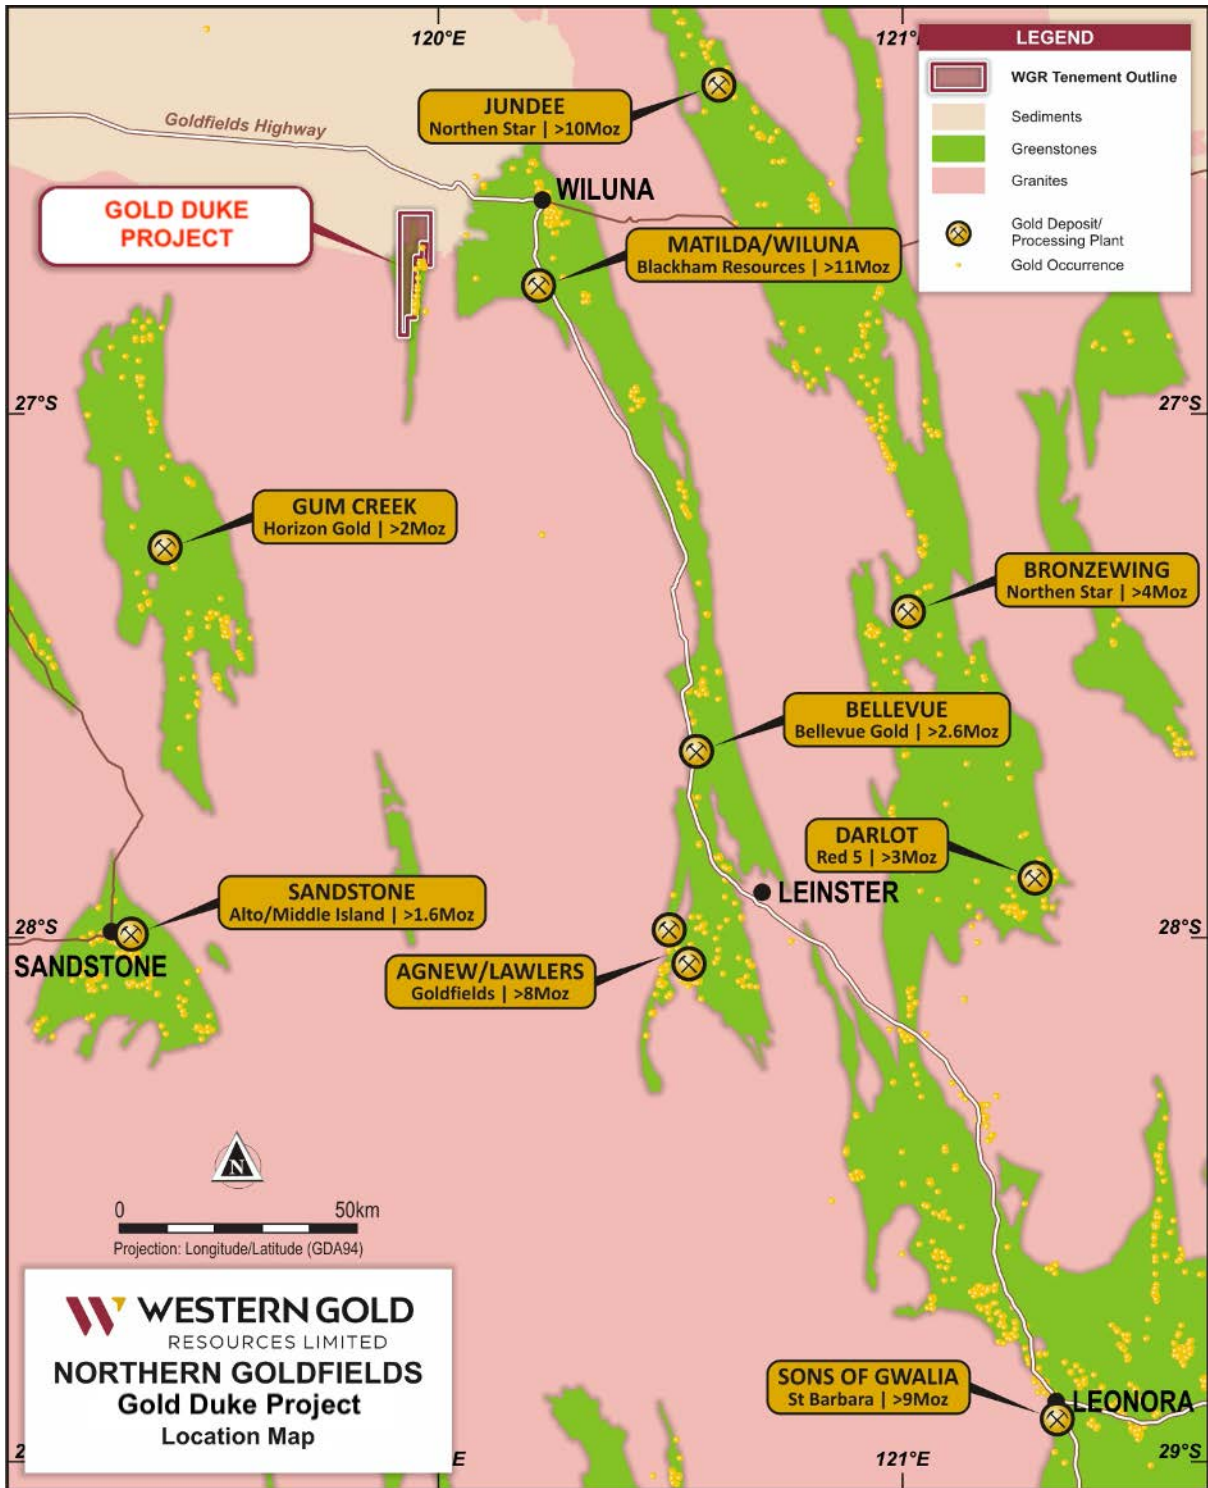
120°E

121°

LEGEND

WGR Tenement Outline

Sediments

Greenstones

Granites

Gold Deposit/ Processing Plant

Gold Occurrence

Goldfields Highway

JUNDEE
Northen Star | >10Moz

WILUNA

GOLD DUKE PROJECT

MATILDA/WILUNA
Blackham Resources | >11Moz

27°S

27°S

GUM CREEK
Horizon Gold | >2Moz

BRONZEWING
Northen Star | >4Moz

BELLEVUE
Bellevue Gold | >2.6Moz

DARLOT
Red 5 | >3Moz

LEINSTER

SANDSTONE
Alto/Middle Island | >1.6Moz

28°S

28°S

SANDSTONE

AGNEW/LAWLERS
Goldfields | >8Moz

N

0

50km

Projection: Longitude/Latitude (GDA94)

WESTERN GOLD
RESOURCES LIMITED
NORTHERN GOLDFIELDS
Gold Duke Project
Location Map

2

E

SONS OF GWALIA
St Barbara | >9Moz

LEONORA

121°E

29°S